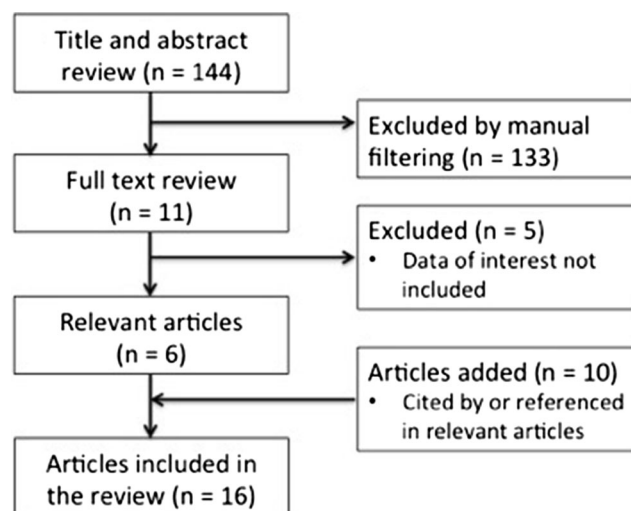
Title and abstract review (n = 144)

Excluded by manual filtering (n = 133)

Full text review (n = 11)

Excluded (n = 5)
• Data of interest not included

Relevant articles (n = 6)

Articles added (n = 10)
• Cited by or referenced in relevant articles

Articles included in the review (n = 16)